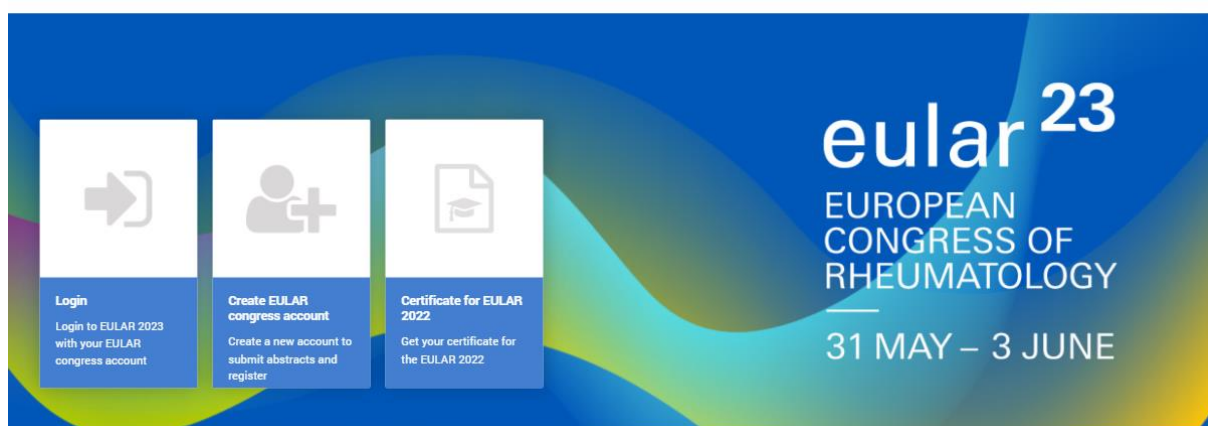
Login

Login to EULAR 2023 with your EULAR congress account

Create EULAR congress account

Create a new account to submit abstracts and register

Certificate for EULAR 2022

Get your certificate for the EULAR 2022

eular 23

EUROPEAN CONGRESS OF RHEUMATOLOGY

31 MAY – 3 JUNE